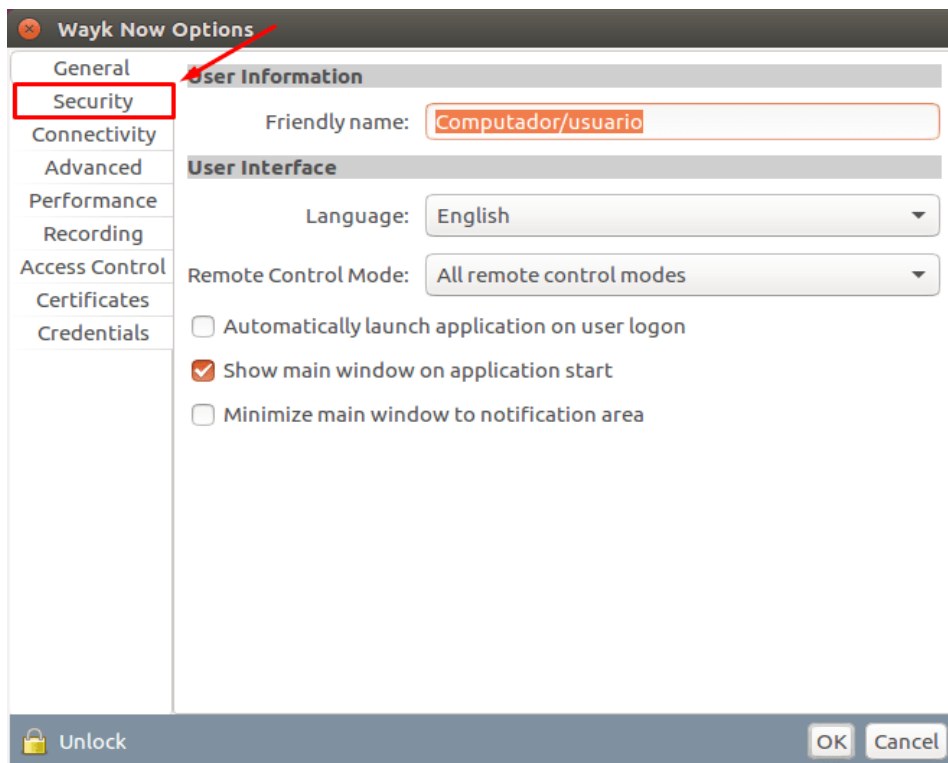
Wayk Now Options

General
Security
Connectivity
Advanced
Performance
Recording
Access Control
Certificates
Credentials

User Information
Friendly name: Computador/usuario

User Interface
Language: English
Remote Control Mode: All remote control modes

Automatically launch application on user logon
Show main window on application start
Minimize main window to notification area

Unlock
OK
Cancel